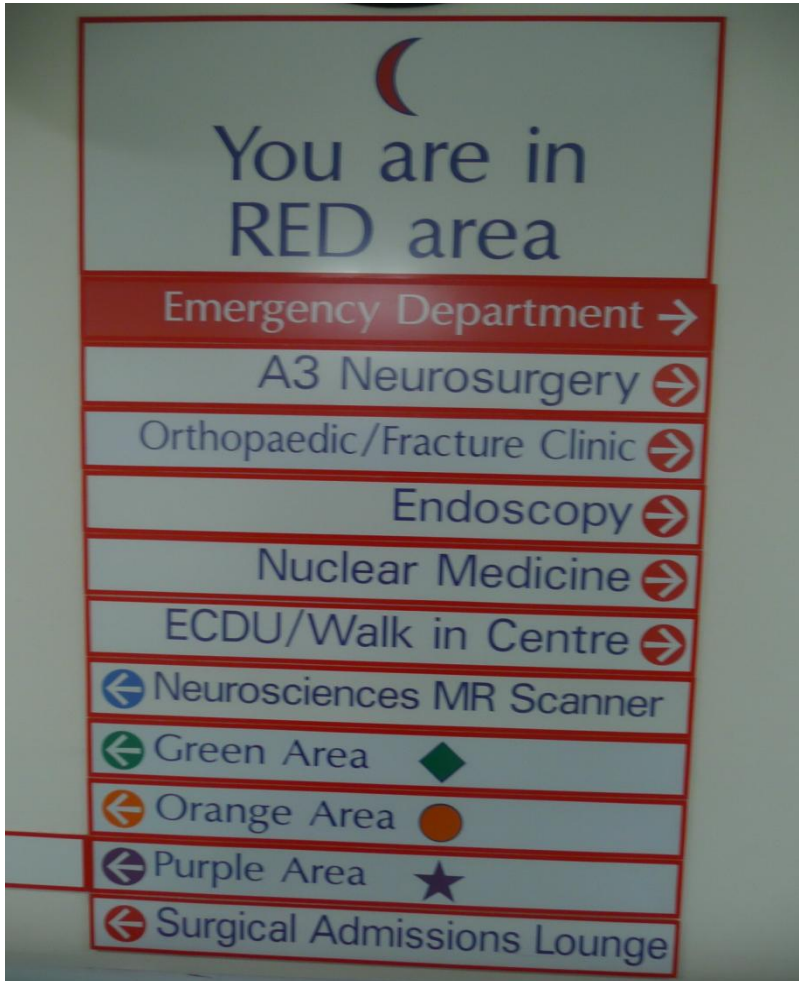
You are in RED area

Emergency Department →

A3 Neurosurgery →

Orthopaedic/Fracture Clinic →

Endoscopy →

Nuclear Medicine →

ECDU/Walk in Centre →

← Neurosciences MR Scanner

← Green Area

← Orange Area

← Purple Area

← Surgical Admissions Lounge